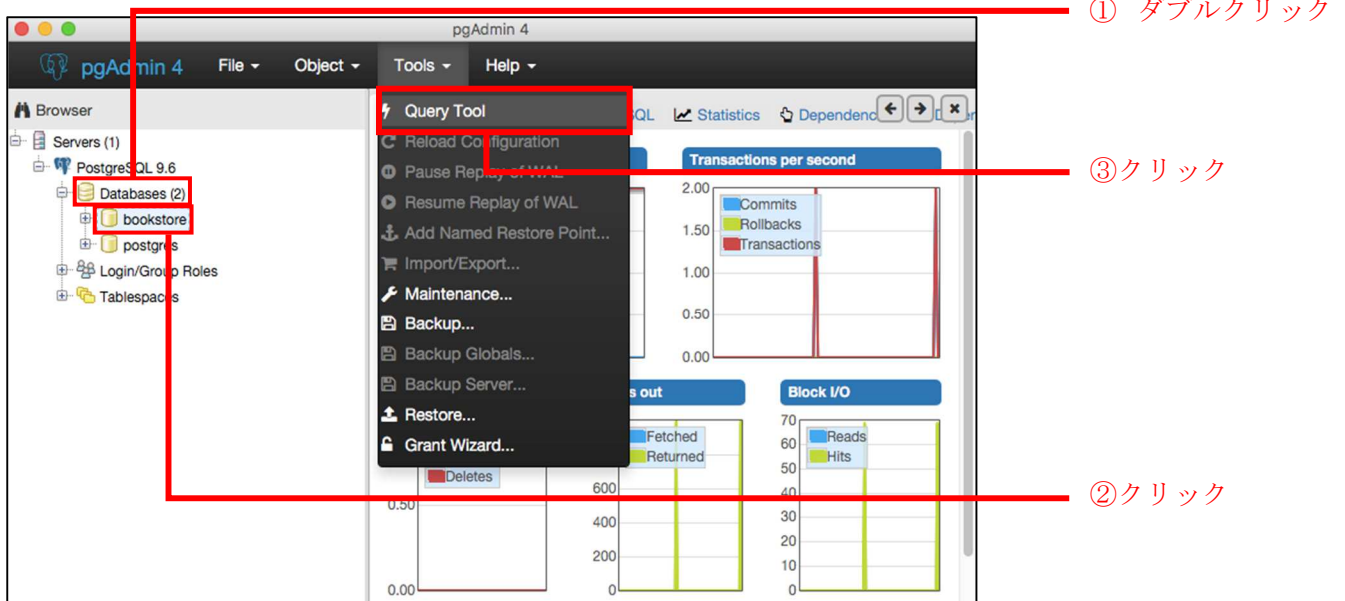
pgAdmin 4

pgAdmin 4 File Object Tools Help

Browser

Servers (1)
PostgreSQL 9.6
Databases (2)
bookstore
postgres
Login/Group Roles
Tablespaces

Query Tool
Reload Configuration
Pause Replay of WAL
Resume Replay of WAL
Add Named Restore Point...
Import/Export...
Maintenance...
Backup...
Backup Globals...
Backup Server...
Restore...
Grant Wizard...

SQL Statistics Dependencies

Transactions per second
2.00
1.50
1.00
0.50
0.00
Commits
Rollbacks
Transactions

s out
Fetched
Returned
600
400
200
0

Deletes
0.50
0.00

Block I/O
70
60
50
40
30
20
10
0
Reads
Hits

① ダブルクリック
③クリック
②クリック